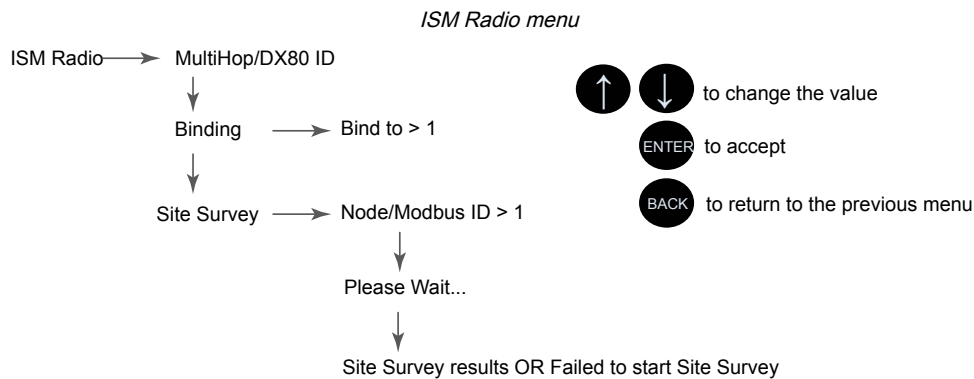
*ISM Radio menu*

ISM Radio → MultiHop/DX80 ID

Binding → Bind to > 1

Site Survey → Node/Modbus ID > 1

Please Wait...

Site Survey results OR Failed to start Site Survey

↑ ↓ to change the value

ENTER to accept

BACK to return to the previous menu